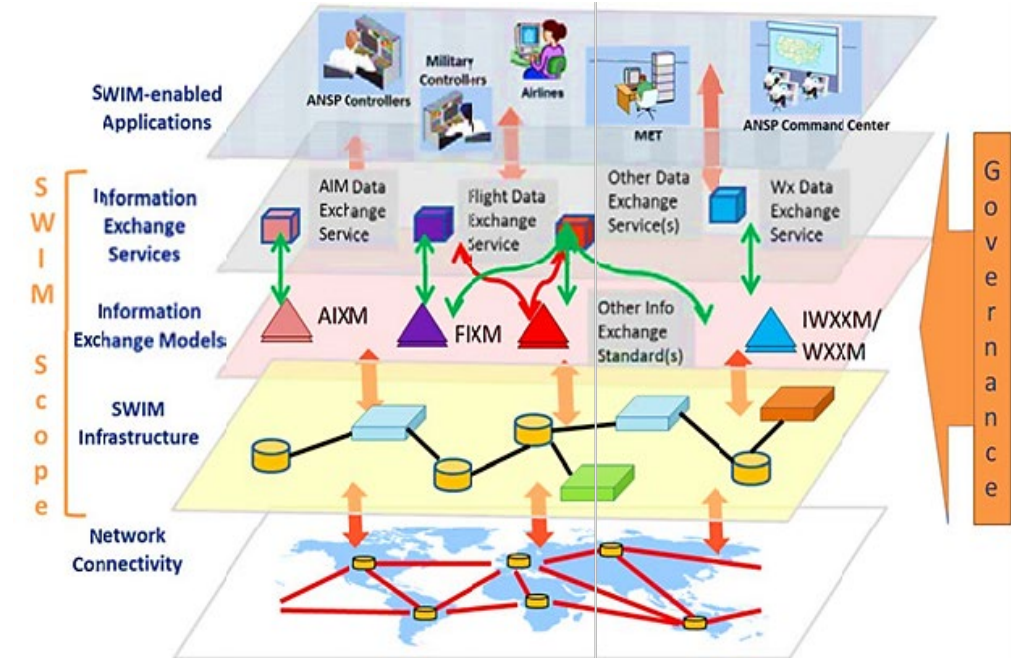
SWIM-enabled Applications

ANSP Controllers

Military Controllers

Airlines

MET

ANSP Command Center

S
W
I
M

S
c
o
p
e

Information Exchange Services

AIM Data Exchange Service

Flight Data Exchange Service

Other Data Exchange Service(s)

Wx Data Exchange Service

Information Exchange Models

AIXM

FIXM

Other Info Exchange Standard(s)

IWXXM/ WXXM

SWIM Infrastructure

Network Connectivity

G
o
v
e
r
n
a
n
c
e